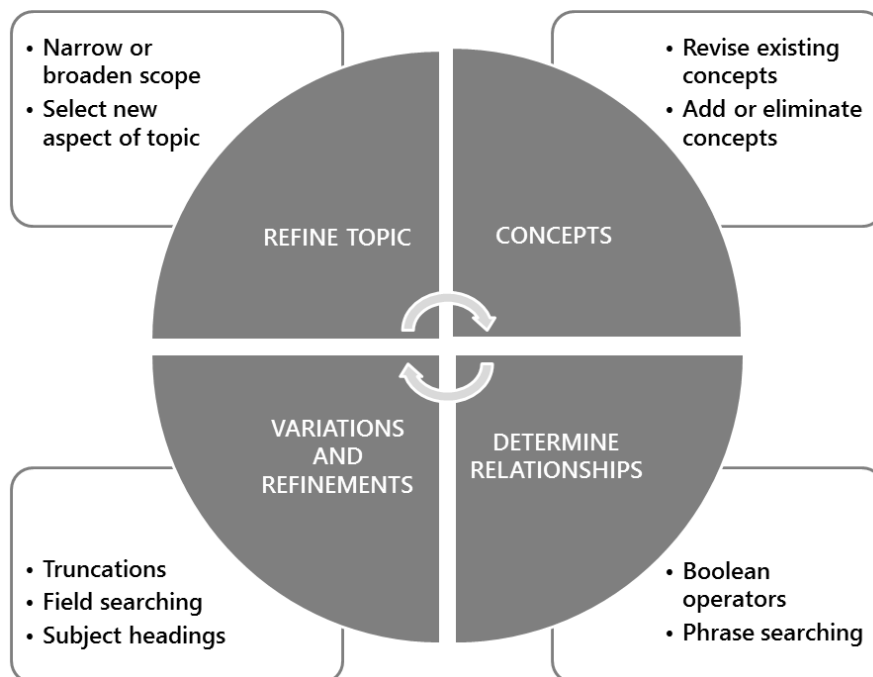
• Narrow or broaden scope
• Select new aspect of topic

• Revise existing concepts
• Add or eliminate concepts

REFINE TOPIC

CONCEPTS

VARIATIONS AND REFINEMENTS

DETERMINE RELATIONSHIPS

• Truncations
• Field searching
• Subject headings

• Boolean operators
• Phrase searching